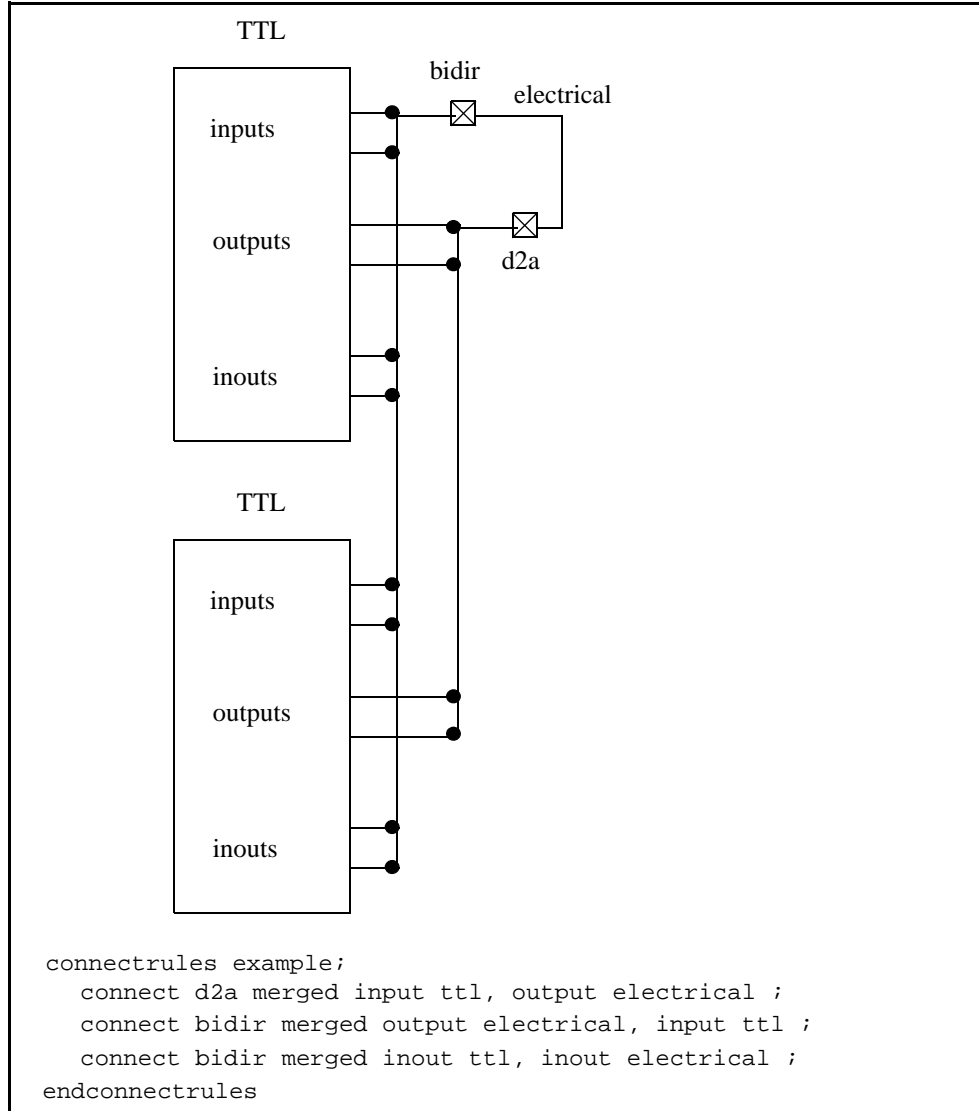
TTL

bidir

electrical

inputs

outputs

d2a

inouts

TTL

inputs

outputs

inouts

connectrules example;
connect d2a merged input ttl, output electrical ;
connect bidir merged output electrical, input ttl ;
connect bidir merged inout ttl, inout electrical ;
endconnectrules